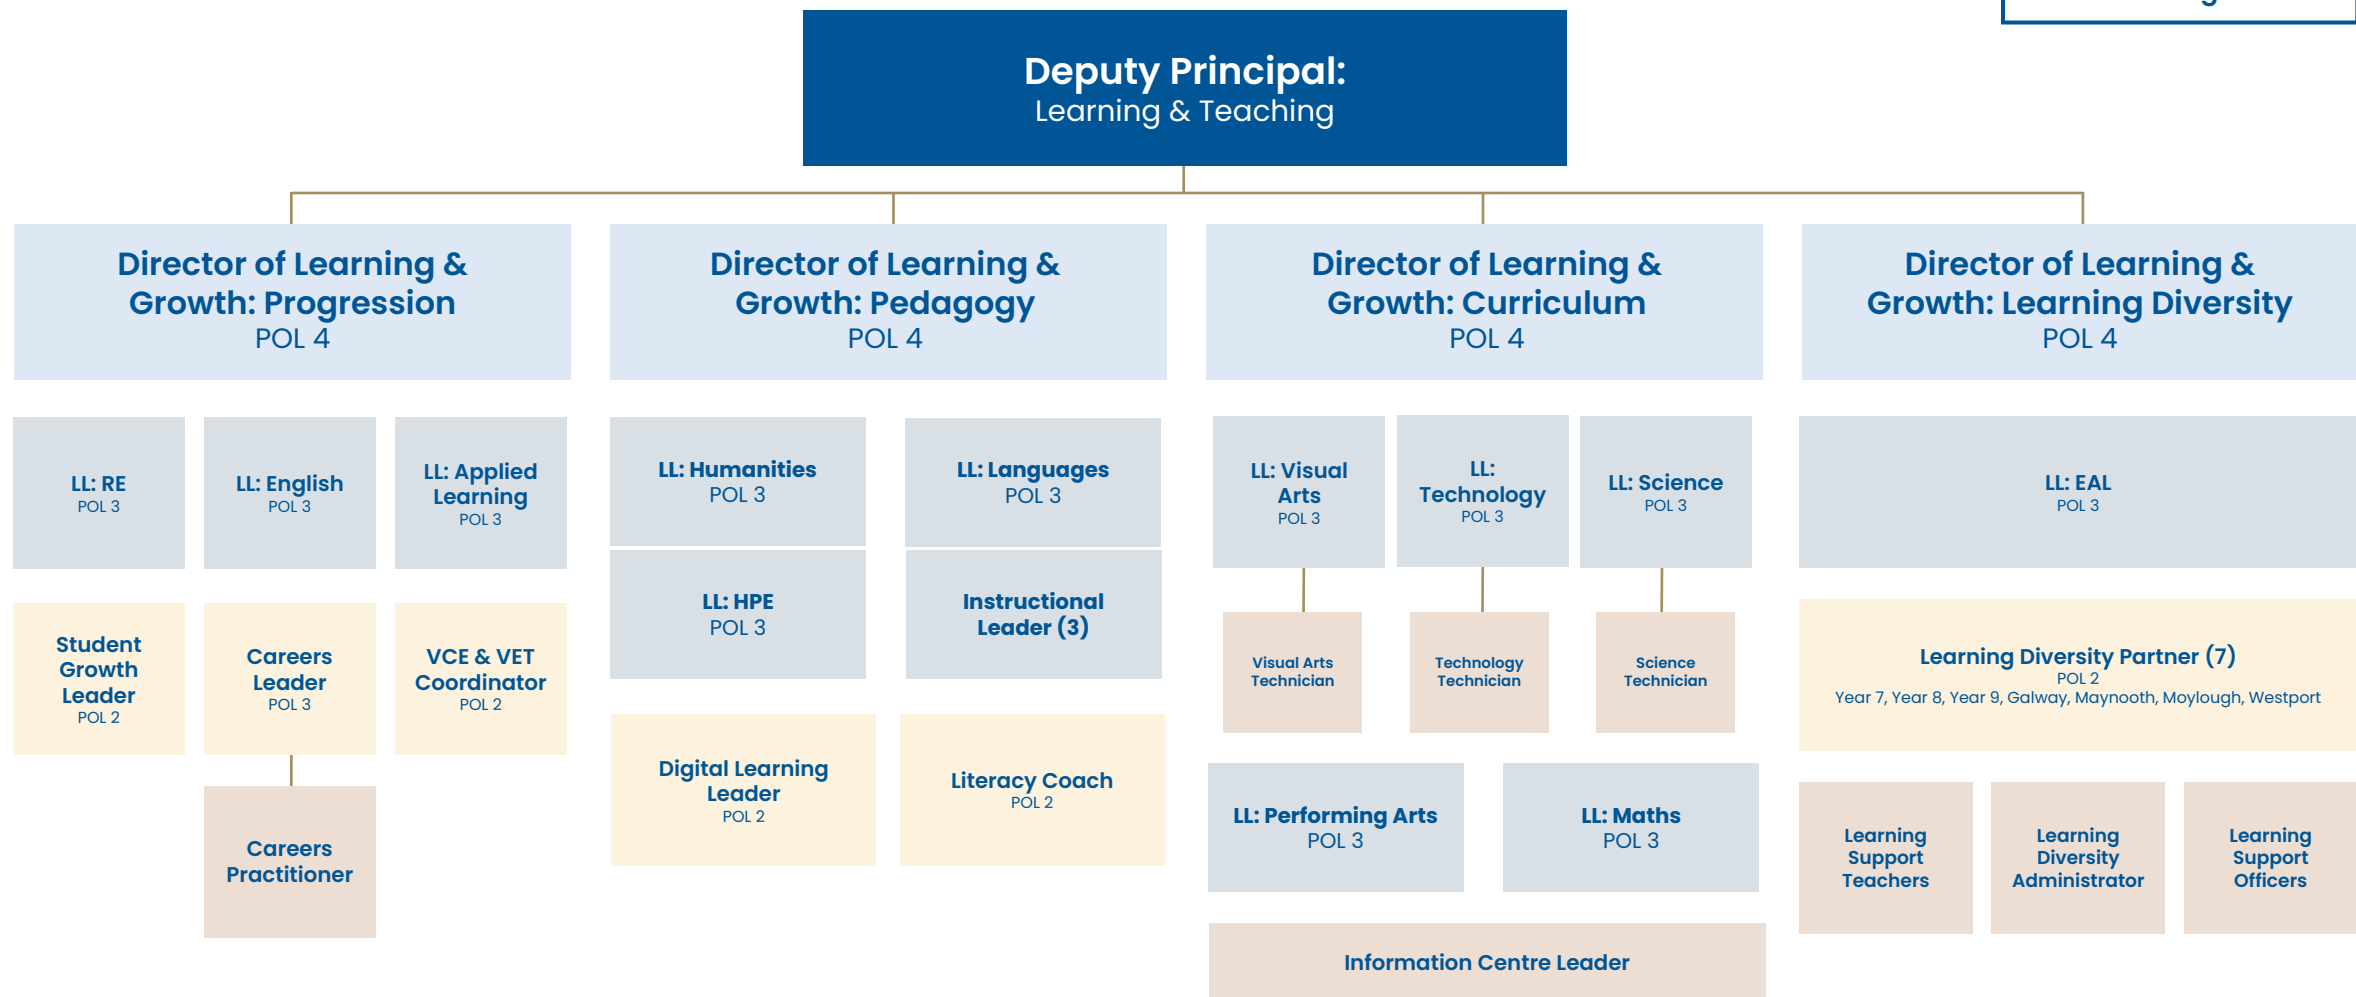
Deputy Principal:
Learning & Teaching

Director of Learning & Growth: Progression
POL 4

Director of Learning & Growth: Pedagogy
POL 4

Director of Learning & Growth: Curriculum
POL 4

Director of Learning & Growth: Learning Diversity
POL 4

LL: RE
POL 3

LL: English
POL 3

LL: Applied Learning
POL 3

Student Growth Leader
POL 2

Careers Leader
POL 3

VCE & VET Coordinator
POL 2

Careers Practitioner

LL: Humanities
POL 3

LL: Languages
POL 3

LL: HPE
POL 3

Instructional Leader (3)

Digital Learning Leader
POL 2

Literacy Coach
POL 2

LL: Visual Arts
POL 3

LL: Technology
POL 3

LL: Science
POL 3

Visual Arts Technician

Technology Technician

Science Technician

LL: Performing Arts
POL 3

LL: Maths
POL 3

Information Centre Leader

LL: EAL
POL 3

Learning Diversity Partner (7)
POL 2
Year 7, Year 8, Year 9, Galway, Maynooth, Moylough, Westport

Learning Support Teachers

Learning Diversity Administrator

Learning Support Officers